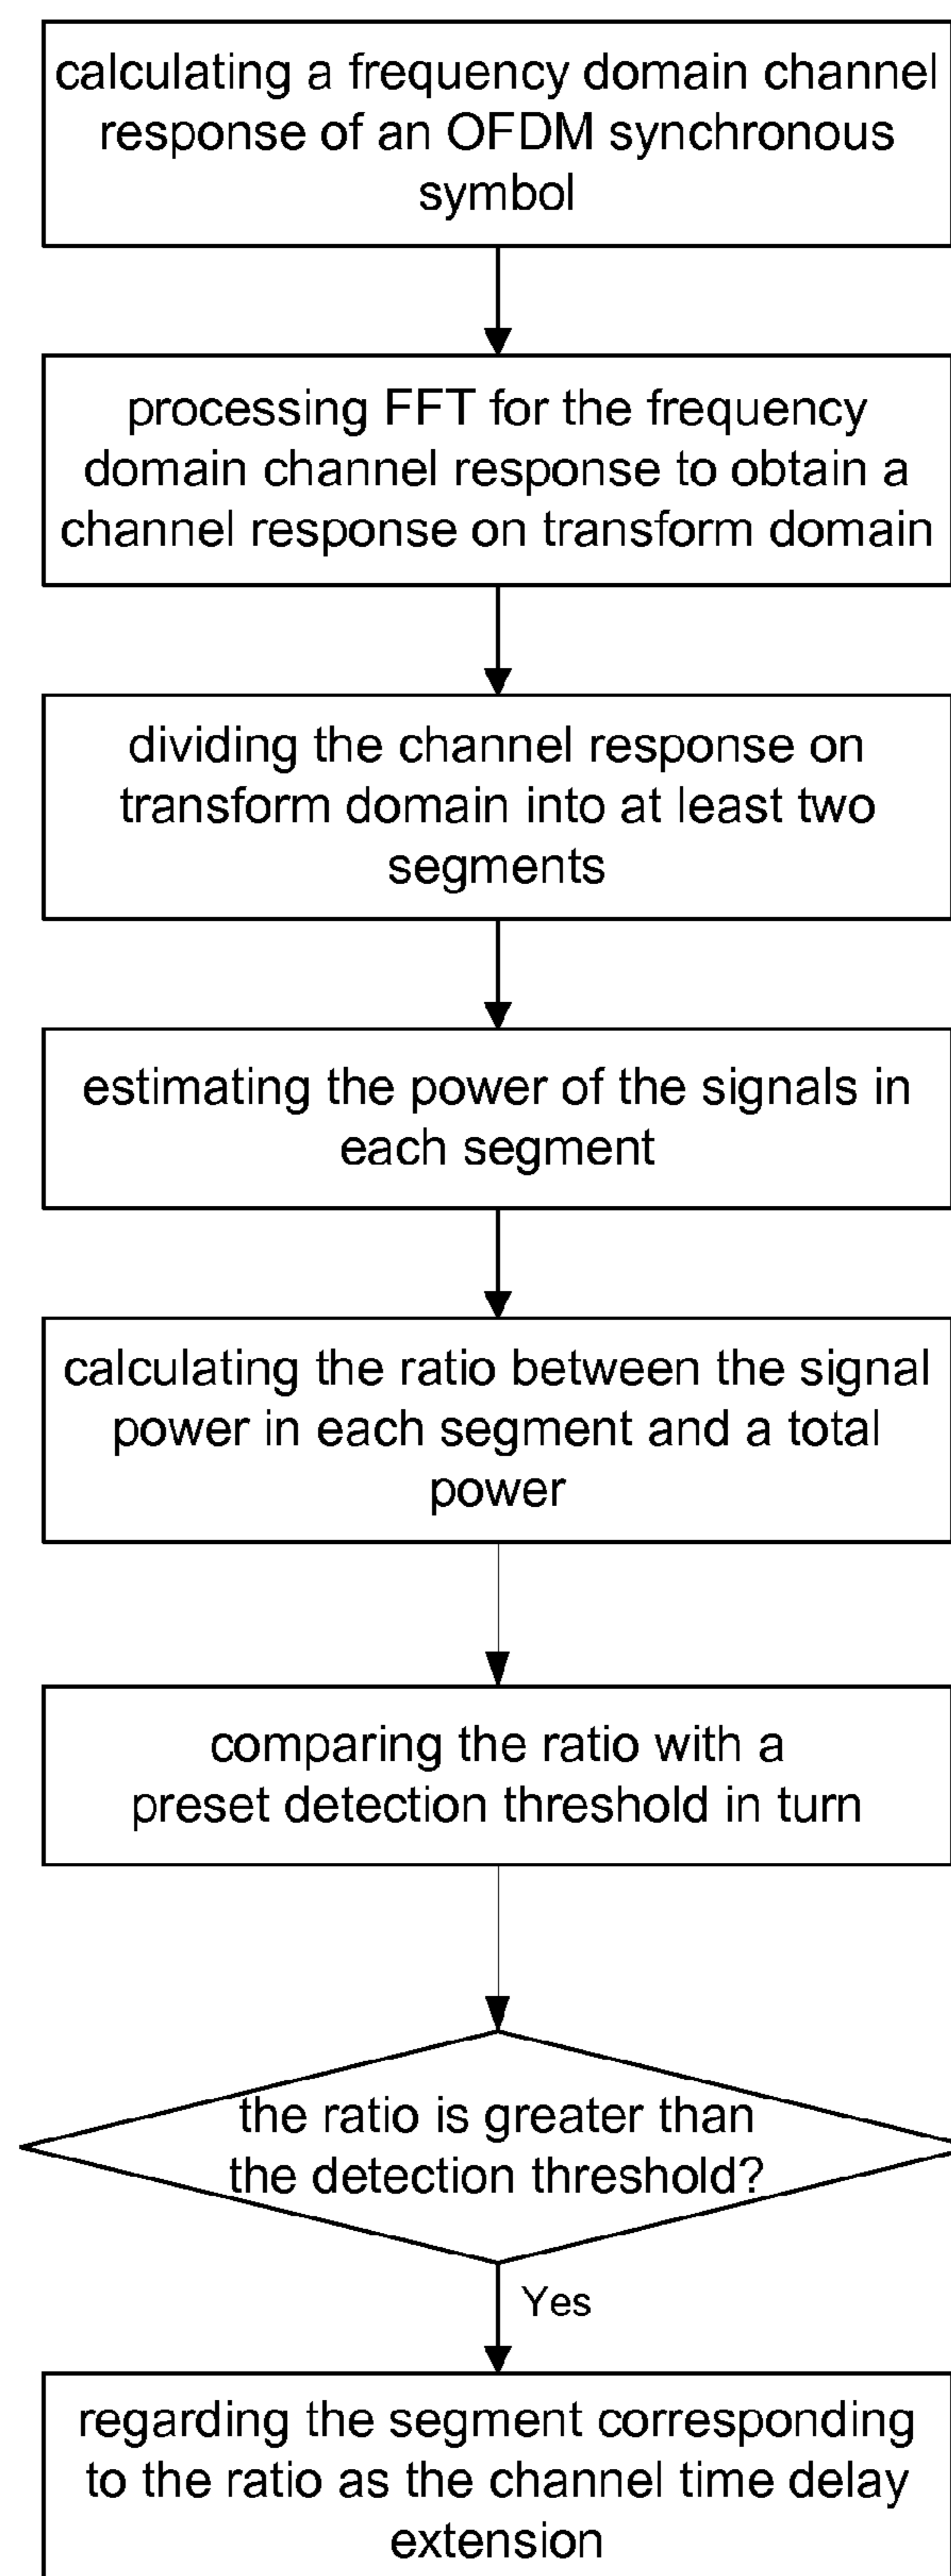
calculating a frequency domain channel response of an OFDM synchronous symbol

processing FFT for the frequency domain channel response to obtain a channel response on transform domain

dividing the channel response on transform domain into at least two segments

estimating the power of the signals in each segment

calculating the ratio between the signal power in each segment and a total power

comparing the ratio with a preset detection threshold in turn

the ratio is greater than the detection threshold?

Yes

regarding the segment corresponding to the ratio as the channel time delay extension